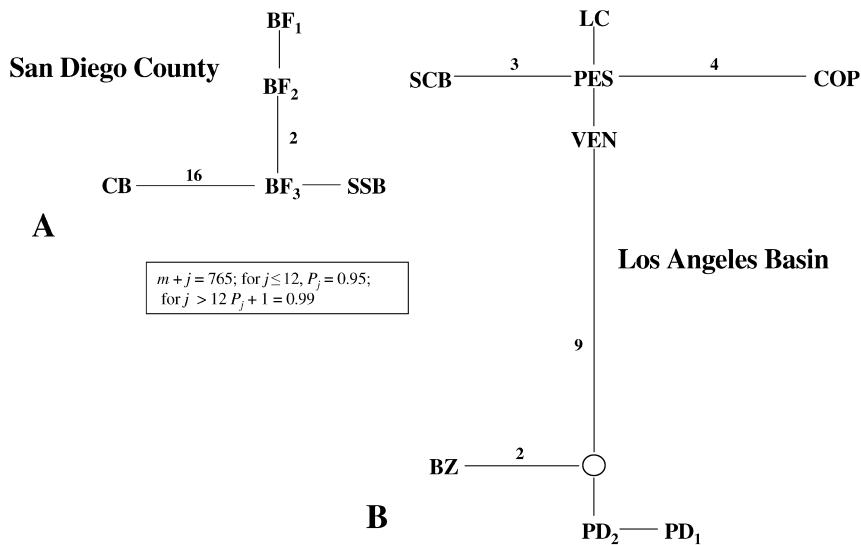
$BF_1$

San Diego County

$BF_2$

2

CB 16 $BF_3$ SSB

A

$m + j = 765$; for $j \leq 12$, $P_j = 0.95$; for $j > 12$ $P_j + 1 = 0.99$

LC

SCB 3 PES 4 COP

VEN

Los Angeles Basin

9

BZ 2

B

$PD_2$ $PD_1$